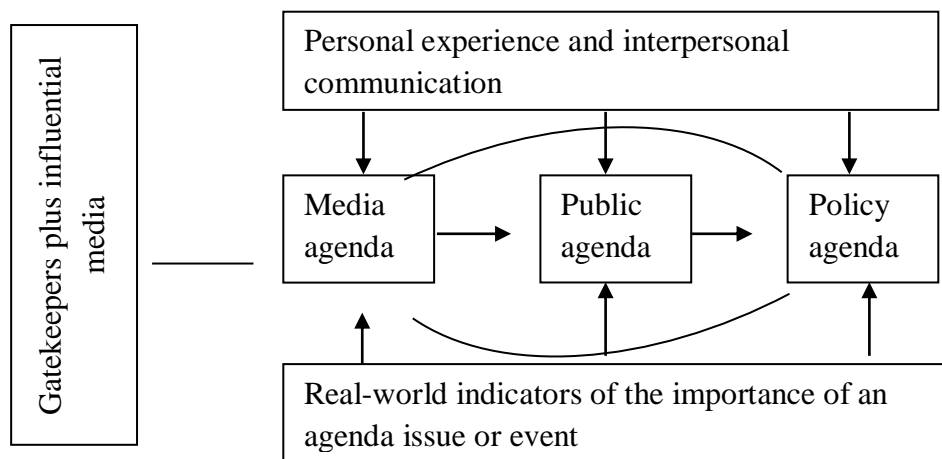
Gatekeepers plus influential media

Personal experience and interpersonal communication

Media agenda

Public agenda

Policy agenda

Real-world indicators of the importance of an agenda issue or event